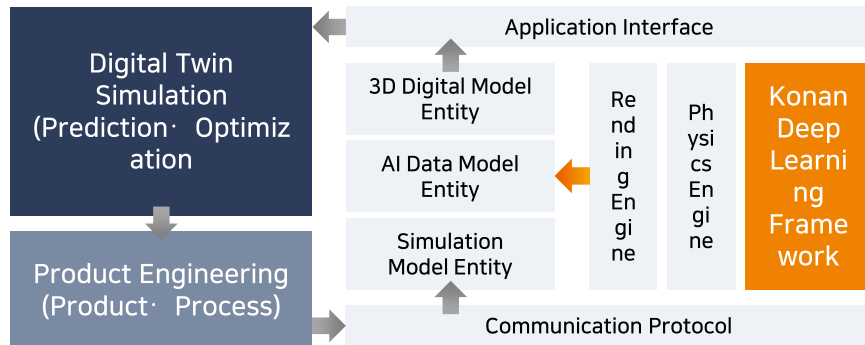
Digital Twin Simulation (Prediction· Optimization

Product Engineering (Product· Process)

Application Interface

3D Digital Model Entity

AI Data Model Entity

Simulation Model Entity

Rendering Engine

Physics Engine

Konan Deep Learning Framework

Communication Protocol